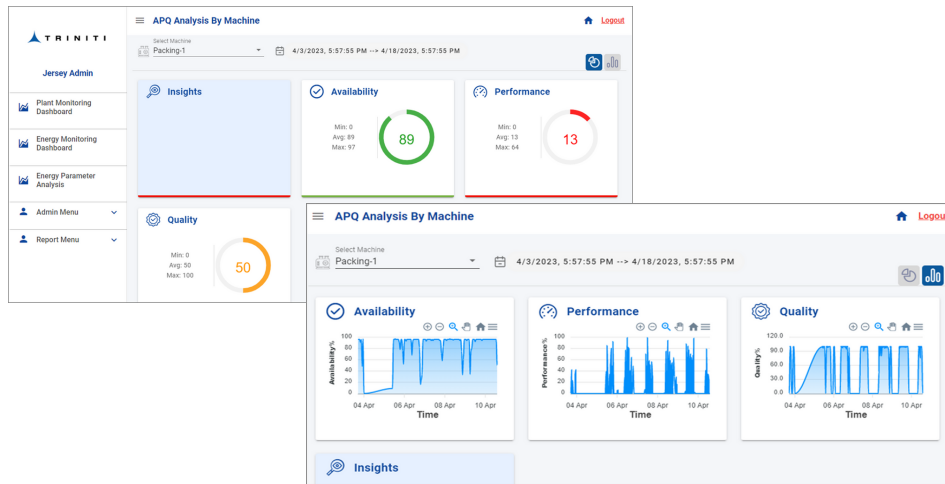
TRINITI

Jersey Admin

Plant Monitoring Dashboard

Energy Monitoring Dashboard

Energy Parameter Analysis

Admin Menu

Report Menu

APQ Analysis By Machine

Logout

Select Machine
Packing-1

4/3/2023, 5:57:55 PM --> 4/18/2023, 5:57:55 PM

Insights

Availability

Min: 0
Avg: 89
Max: 97

89

Performance

Min: 0
Avg: 13
Max: 64

13

Quality

Min: 0
Avg: 50
Max: 100

50

APQ Analysis By Machine

Logout

Select Machine
Packing-1

4/3/2023, 5:57:55 PM --> 4/18/2023, 5:57:55 PM

Availability

100
80
60
40
20
0
Availability%
04 Apr
06 Apr
08 Apr
10 Apr
Time

Performance

100
80
60
40
20
0
Performance%
04 Apr
06 Apr
08 Apr
10 Apr
Time

Quality

120.0
90.0
60.0
30.0
0.0
Quality%
04 Apr
06 Apr
08 Apr
10 Apr
Time

Insights